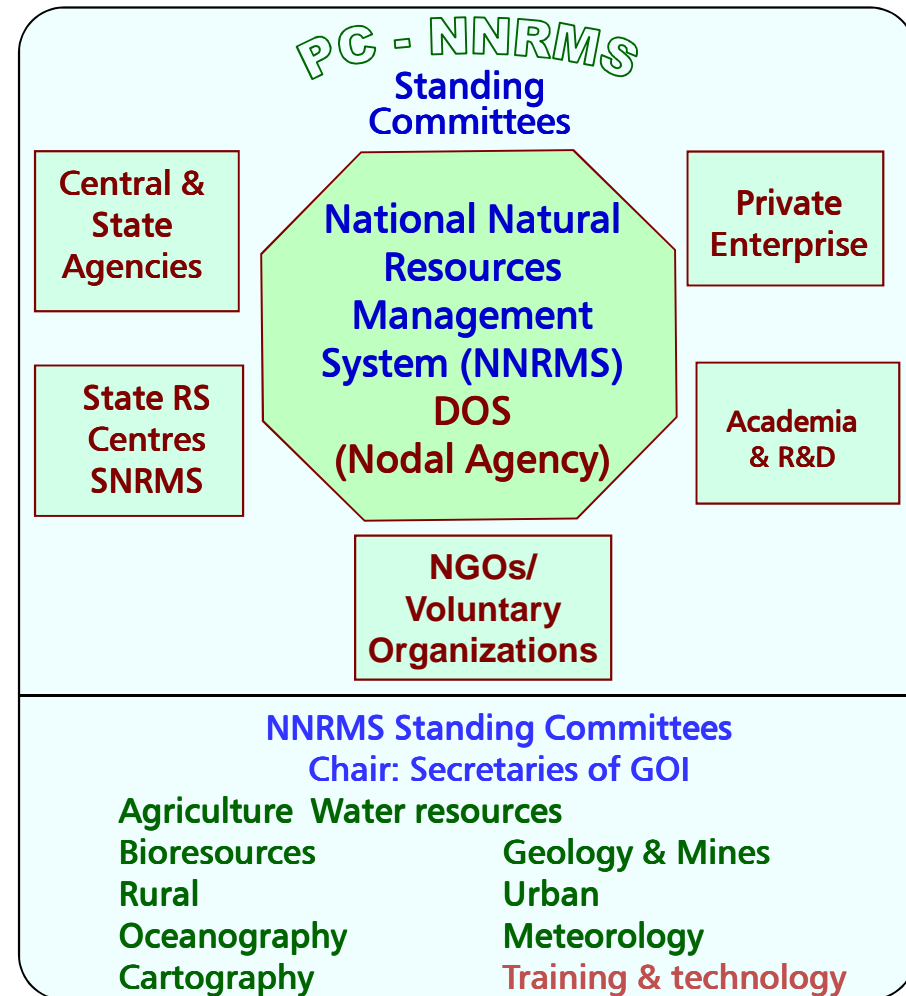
PC - NNRMS
Standing Committees

Central & State Agencies

Private Enterprise

National Natural Resources Management System (NNRMS)
DOS
(Nodal Agency)

State RS Centres SNRMS

Academia & R&D

NGOs/ Voluntary Organizations

NNRMS Standing Committees
Chair: Secretaries of GOI

Agriculture Water resources
Bioresources
Rural
Oceanography
Cartography

Geology & Mines
Urban
Meteorology
Training & technology